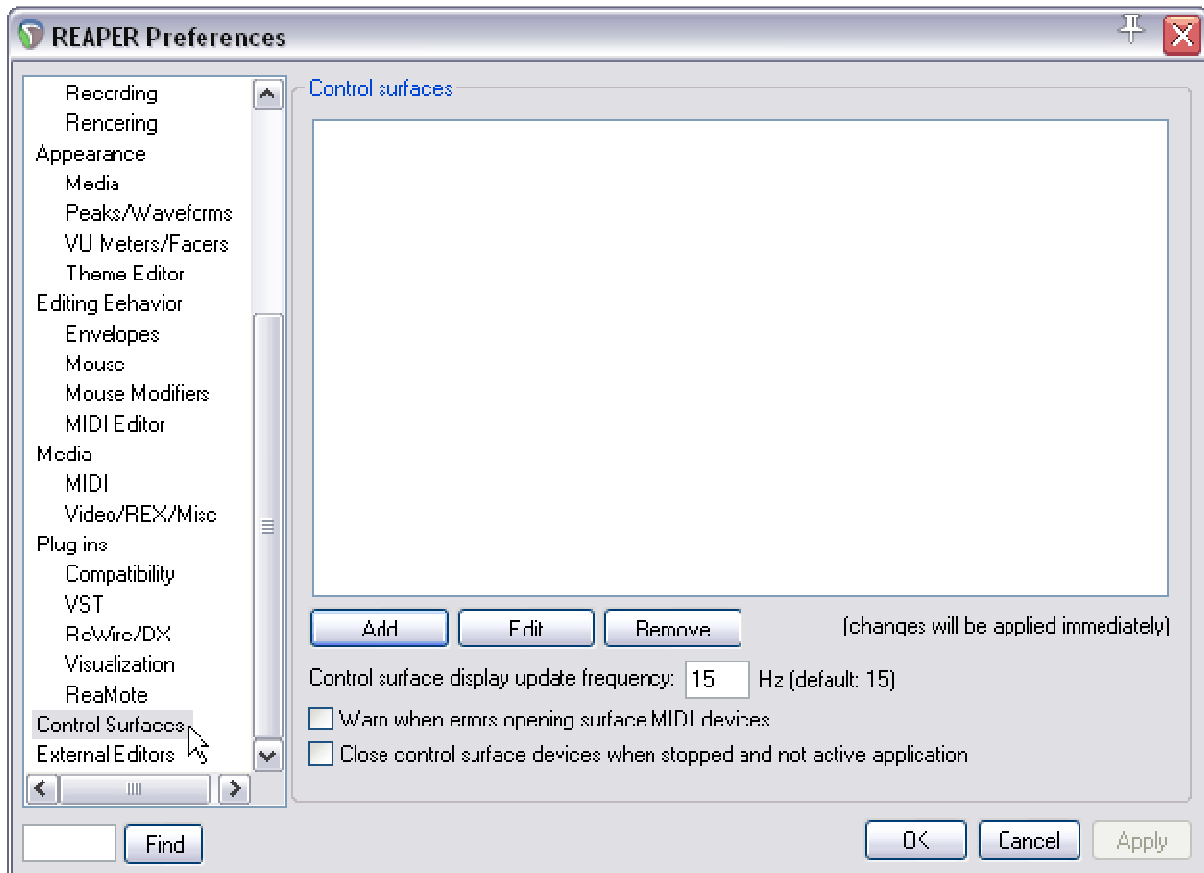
REAPER Preferences

Recording
Rendering
Appearance
Media
Peaks/Waveforms
VU Meters/Faders
Theme Editor
Editing Behavior
Envelopes
Mouse
Mouse Modifiers
MIDI Editor
Media
MIDI
Video/REX/Misc
Plug ins
Compatibility
VST
ReWire/DX
Visualization
ReaMote
Control Surfaces
External Editors

Find

Control surfaces

Add
Edit
Remove
(changes will be applied immediately)

Control surface display update frequency: 15 Hz (default: 15)

Warn when errors opening surface MIDI devices
Close control surface devices when stopped and not active application

OK
Cancel
Apply